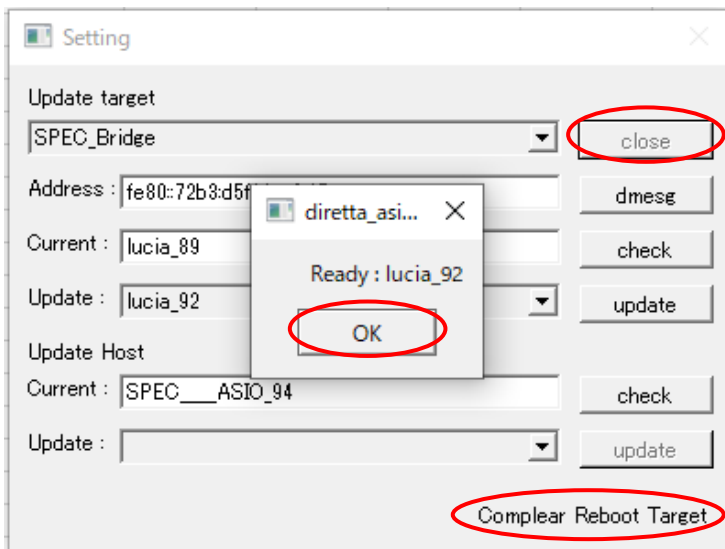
Setting

Update target

SPEC_Bridge

close

Address : fe80::72b3:d5f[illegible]

dmesg

Current : lucia_89

check

Update : lucia_92

update

Update Host

Current : SPEC___ASIO_94

check

Update :

update

Complear Reboot Target

diretta_asi...

Ready : lucia_92

OK